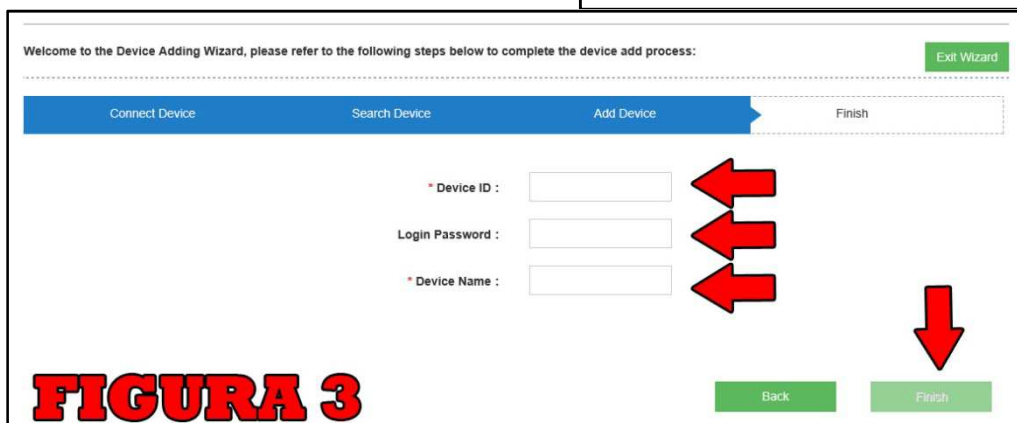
Welcome to the Device Adding Wizard, please refer to the following steps below to complete the device add process:

Exit Wizard

Connect Device

Search Device

Add Device

Finish

* Device ID :

Login Password :

* Device Name :

FIGURA 3

Back

Finish